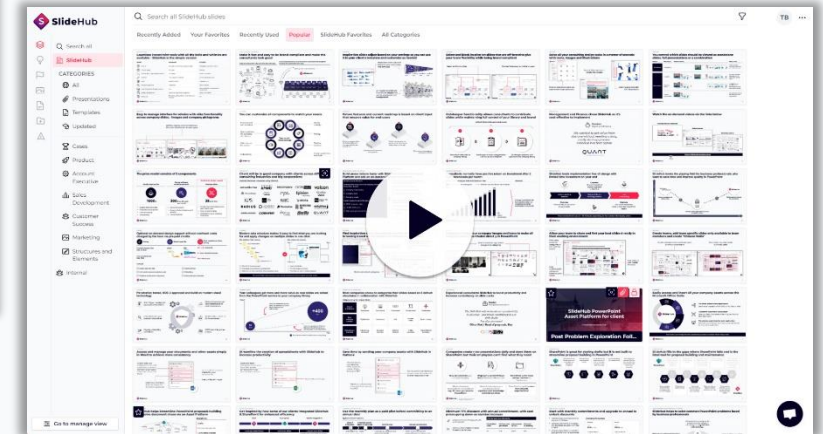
SlideHub

Search all SlideHub slides

TB

Recently Added
Your Favorites
Recently Used
Popular
SlideHub Favorites
All Categories

Search all
SlideHub
CATEGORIES
All
Presentations
Templates
Updated
Cases
Product
Account Executive
Sales Development
Customer Success
Marketing
Structures and Elements
Internal

QUANT

SlideHub PowerPoint Asset Platform for client

Post Problem Exploration Foll...

Go to manage view